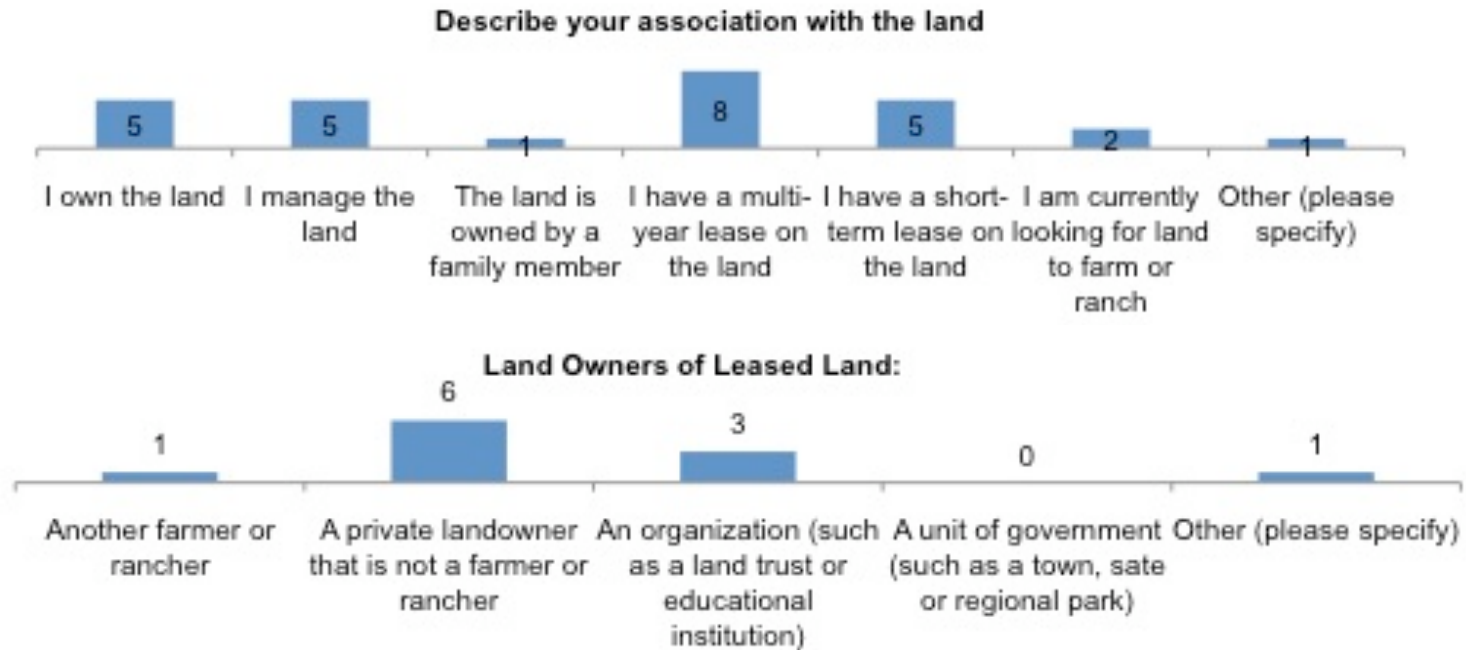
Describe your association with the land

| 5 | 5 | 1 | 8 | 5 | 2 | 1 |
|---|---|---|---|---|---|---|
| I own the land | I manage the land | The land is owned by a family member | I have a multi-year lease on the land | I have a short-term lease on the land | I am currently looking for land to farm or ranch | Other (please specify) |

Land Owners of Leased Land:

| 1 | 6 | 3 | 0 | 1 |
|---|---|---|---|---|
| Another farmer or rancher | A private landowner that is not a farmer or rancher | An organization (such as a land trust or educational institution) | A unit of government (such as a town, sate or regional park) | Other (please specify) |